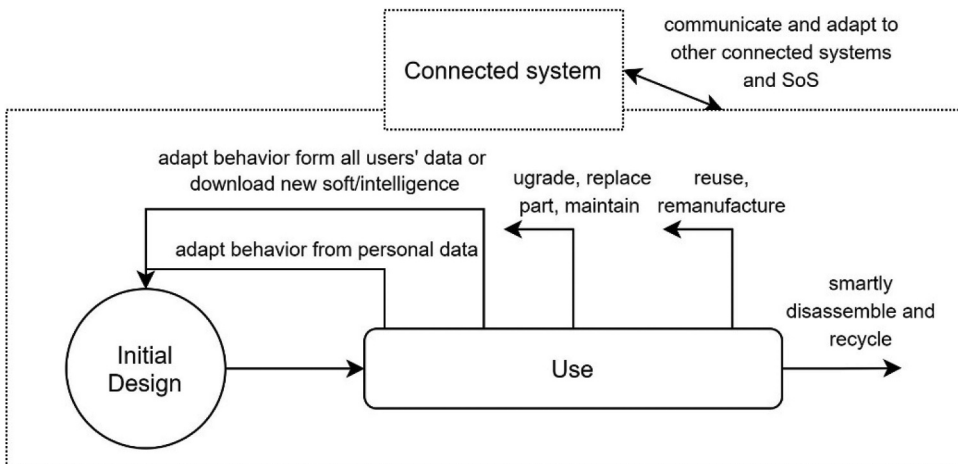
Connected system

communicate and adapt to other connected systems and SoS

adapt behavior form all users' data or download new soft/intelligence

ugrade, replace part, maintain

reuse, remanufacture

adapt behavior from personal data

smartly disassemble and recycle

Initial Design

Use